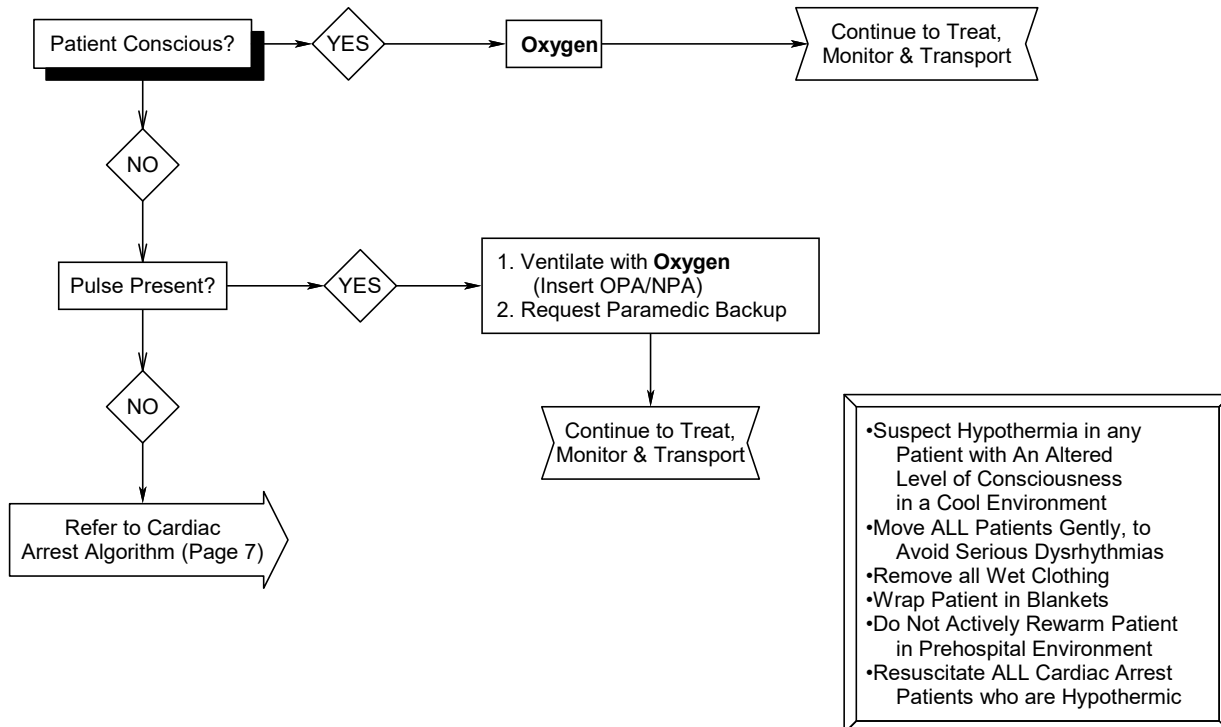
Patient Conscious?

YES

Oxygen

Continue to Treat, Monitor & Transport

NO

Pulse Present?

YES

1. Ventilate with Oxygen (Insert OPA/NPA)
2. Request Paramedic Backup

Continue to Treat, Monitor & Transport

NO

Refer to Cardiac Arrest Algorithm (Page 7)

•Suspect Hypothermia in any Patient with An Altered Level of Consciousness in a Cool Environment
•Move ALL Patients Gently, to Avoid Serious Dysrhythmias
•Remove all Wet Clothing
•Wrap Patient in Blankets
•Do Not Actively Rewarm Patient in Prehospital Environment
•Resuscitate ALL Cardiac Arrest Patients who are Hypothermic